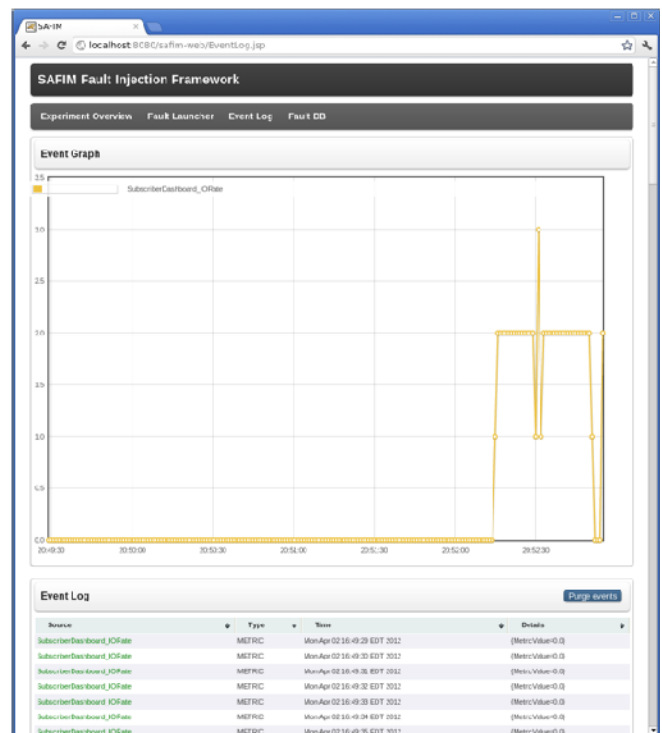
SAFIM

localhost:8080/safim-web/EventLog.jsp

SAFIM Fault Injection Framework

Experiment Overview Fault Launcher Event Log Fault DB

Event Graph

SubscriberDashboard_IORate

3.5
3.0
2.5
2.0
1.5
1.0
0.5
0.0

20:49:30 20:50:00 20:50:30 20:51:00 20:51:30 20:52:00 20:52:30

Event Log

Purge events

| Source | Type | Time | Details |
|---|---|---|---|
| SubscriberDashboard_IORate | METRIC | Mon Apr 02 16:49:29 EDT 2012 | {MetricValue=0.0} |
| SubscriberDashboard_IORate | METRIC | Mon Apr 02 16:49:30 EDT 2012 | {MetricValue=0.0} |
| SubscriberDashboard_IORate | METRIC | Mon Apr 02 16:49:31 EDT 2012 | {MetricValue=0.0} |
| SubscriberDashboard_IORate | METRIC | Mon Apr 02 16:49:32 EDT 2012 | {MetricValue=0.0} |
| SubscriberDashboard_IORate | METRIC | Mon Apr 02 16:49:33 EDT 2012 | {MetricValue=0.0} |
| SubscriberDashboard_IORate | METRIC | Mon Apr 02 16:49:34 EDT 2012 | {MetricValue=0.0} |
| SubscriberDashboard_IORate | METRIC | Mon Apr 02 16:49:35 EDT 2012 | {MetricValue=0.0} |